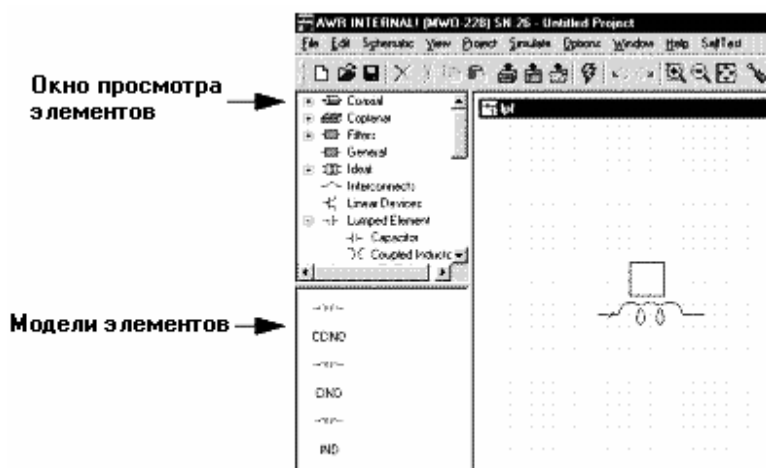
Окно просмотра элементов

Модели элементов

AWR INTERNAL! (MWO-228) SN 26 - Untitled Project

File Edit Schematic View Project Simulate Options Window Help SelfTest

Coaxial
Coplanar
Filters
General
Ideal
Interconnects
Linear Devices
Lumped Element
Capacitor
Coupled Inductc

CDND

DND

IND

lpl